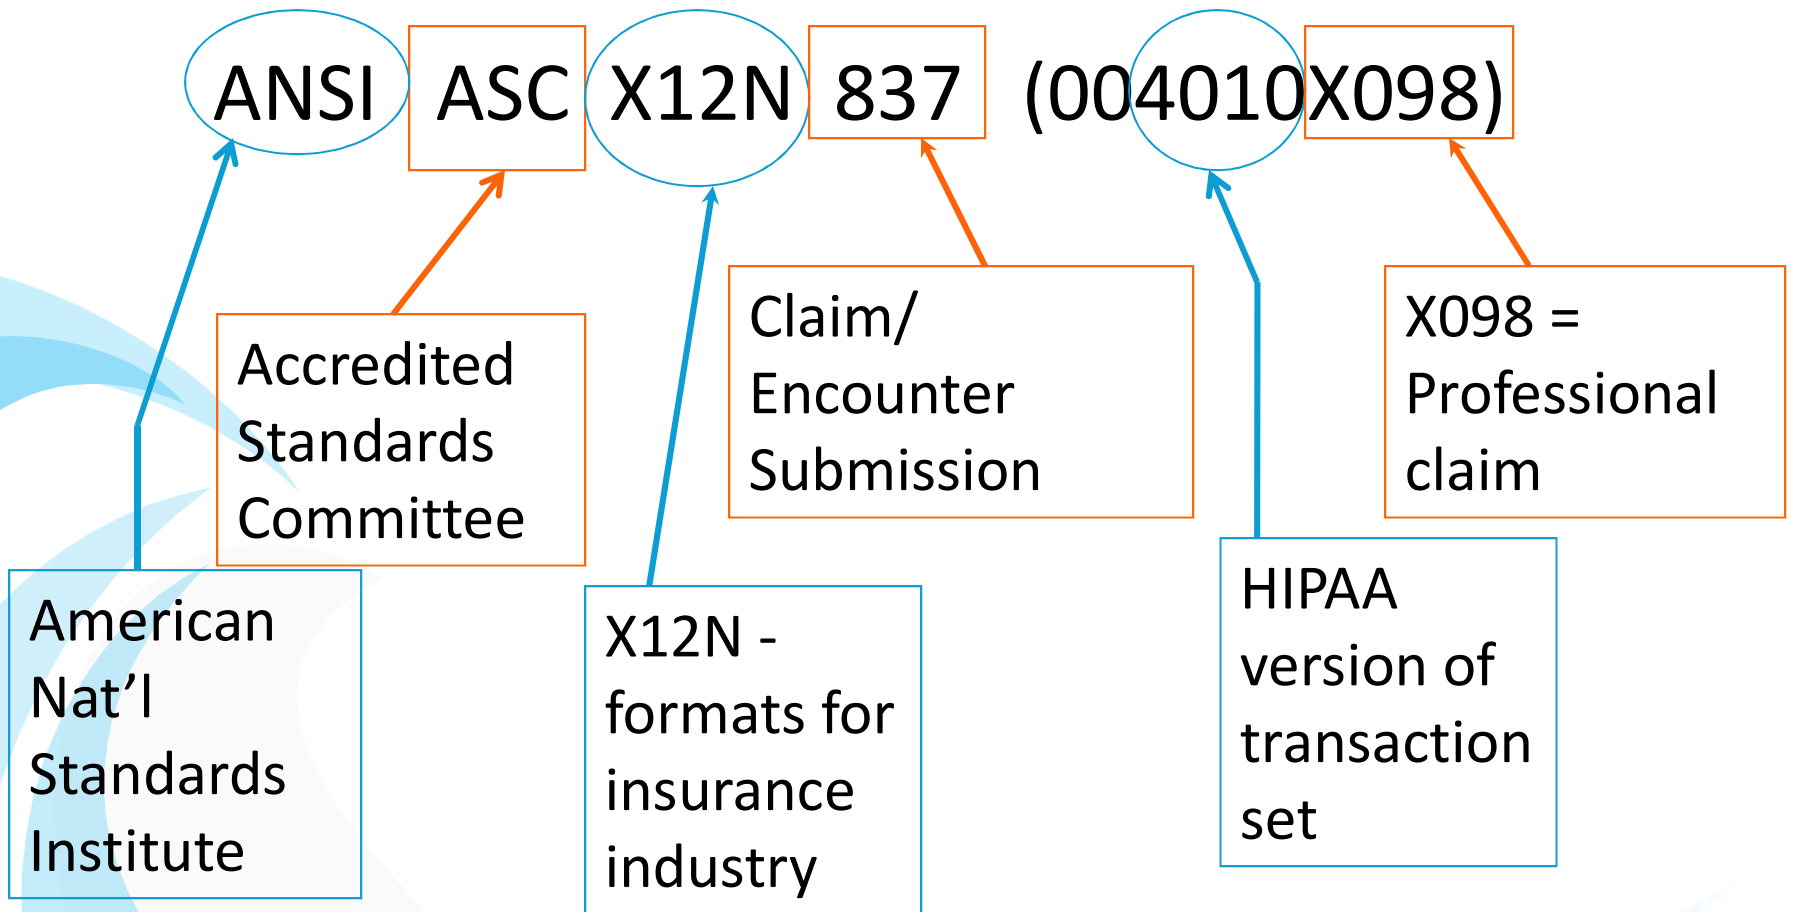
ANSI ASC X12N 837 (004010X098)

Accredited Standards Committee

Claim/ Encounter Submission

X098 = Professional claim

American Nat’l Standards Institute

X12N - formats for insurance industry

HIPAA version of transaction set